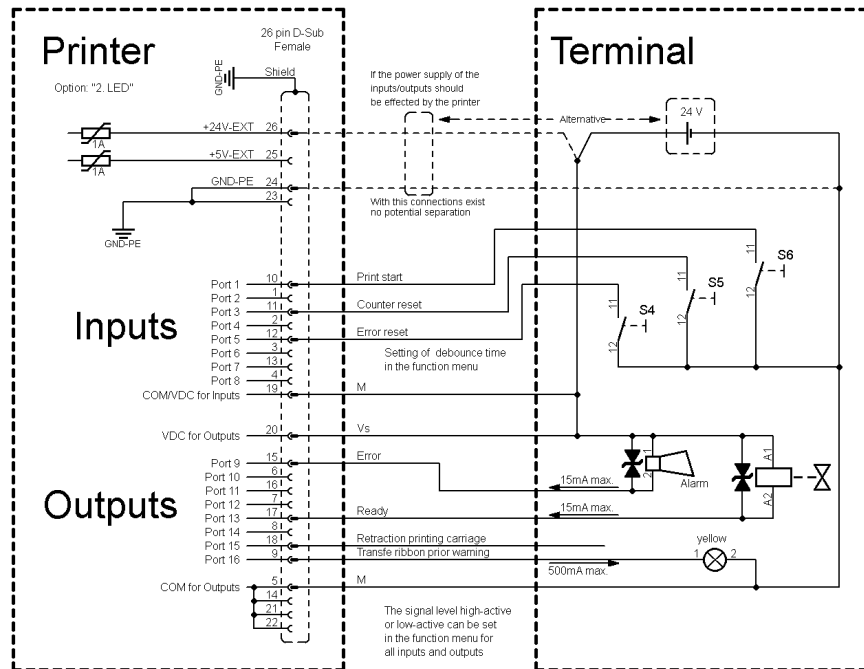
Printer

Option: "2. LED"

26 pin D-Sub Female

GND-PE

Shield

+24V-EXT 26
+5V-EXT 25
GND-PE 24
23

1A
1A

GND-PE

If the power supply of the inputs/outputs should be effected by the printer

Alternative

24 V

With this connections exist no potential separation

Terminal

Inputs

Port 1 10
Port 2 1
Port 3 11
Port 4 2
Port 5 12
Port 6 3
Port 7 13
Port 8 4
COM/VDC for Inputs 19

Print start
Counter reset
Error reset

Setting of debounce time in the function menu

M

11
12
S4
11
12
S5
11
12
S6

VDC for Outputs 20

Vs

Outputs

Port 9 15
Port 10 6
Port 11 16
Port 12 7
Port 13 17
Port 14 8
Port 15 18
Port 16 9

Error

15mA max.

Alarm

A1
A2

15mA max.

Ready

Retraction printing carriage
Transfe ribbon prior warning

500mA max.

yellow
1 2

COM for Outputs 5
14
21
22

M

The signal level high-active or low-active can be set in the function menu for all inputs and outputs